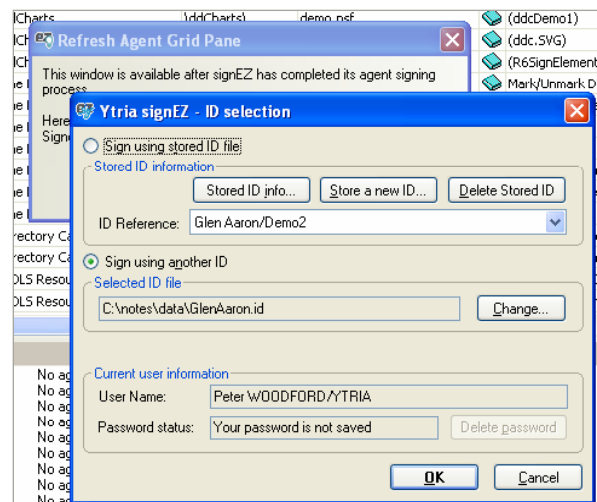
lCharts
\ddCharts\
demo.nsf
(ddcDemo1)
(ddc.SVG)
(R6SignElement
Mark/Unmark D

Refresh Agent Grid Pane

This window is available after signEZ has completed its agent signing process

Here
Signe

Ytria signEZ - ID selection

Sign using stored ID file

Stored ID information

Stored ID info...
Store a new ID...
Delete Stored ID

ID Reference:
Glen Aaron/Demo2

Sign using another ID

Selected ID file

C:\notes\data\GlenAaron.id
Change...

Current user information

User Name:
Peter WOODFORD/YTRIA

Password status:
Your password is not saved
Delete password

OK
Cancel

rectory Ca
rectory Ca
OLS Resou
OLS Resou

No ag
No ag
No ag
No ag
No ag
No ag
No ag
No ag
No ag